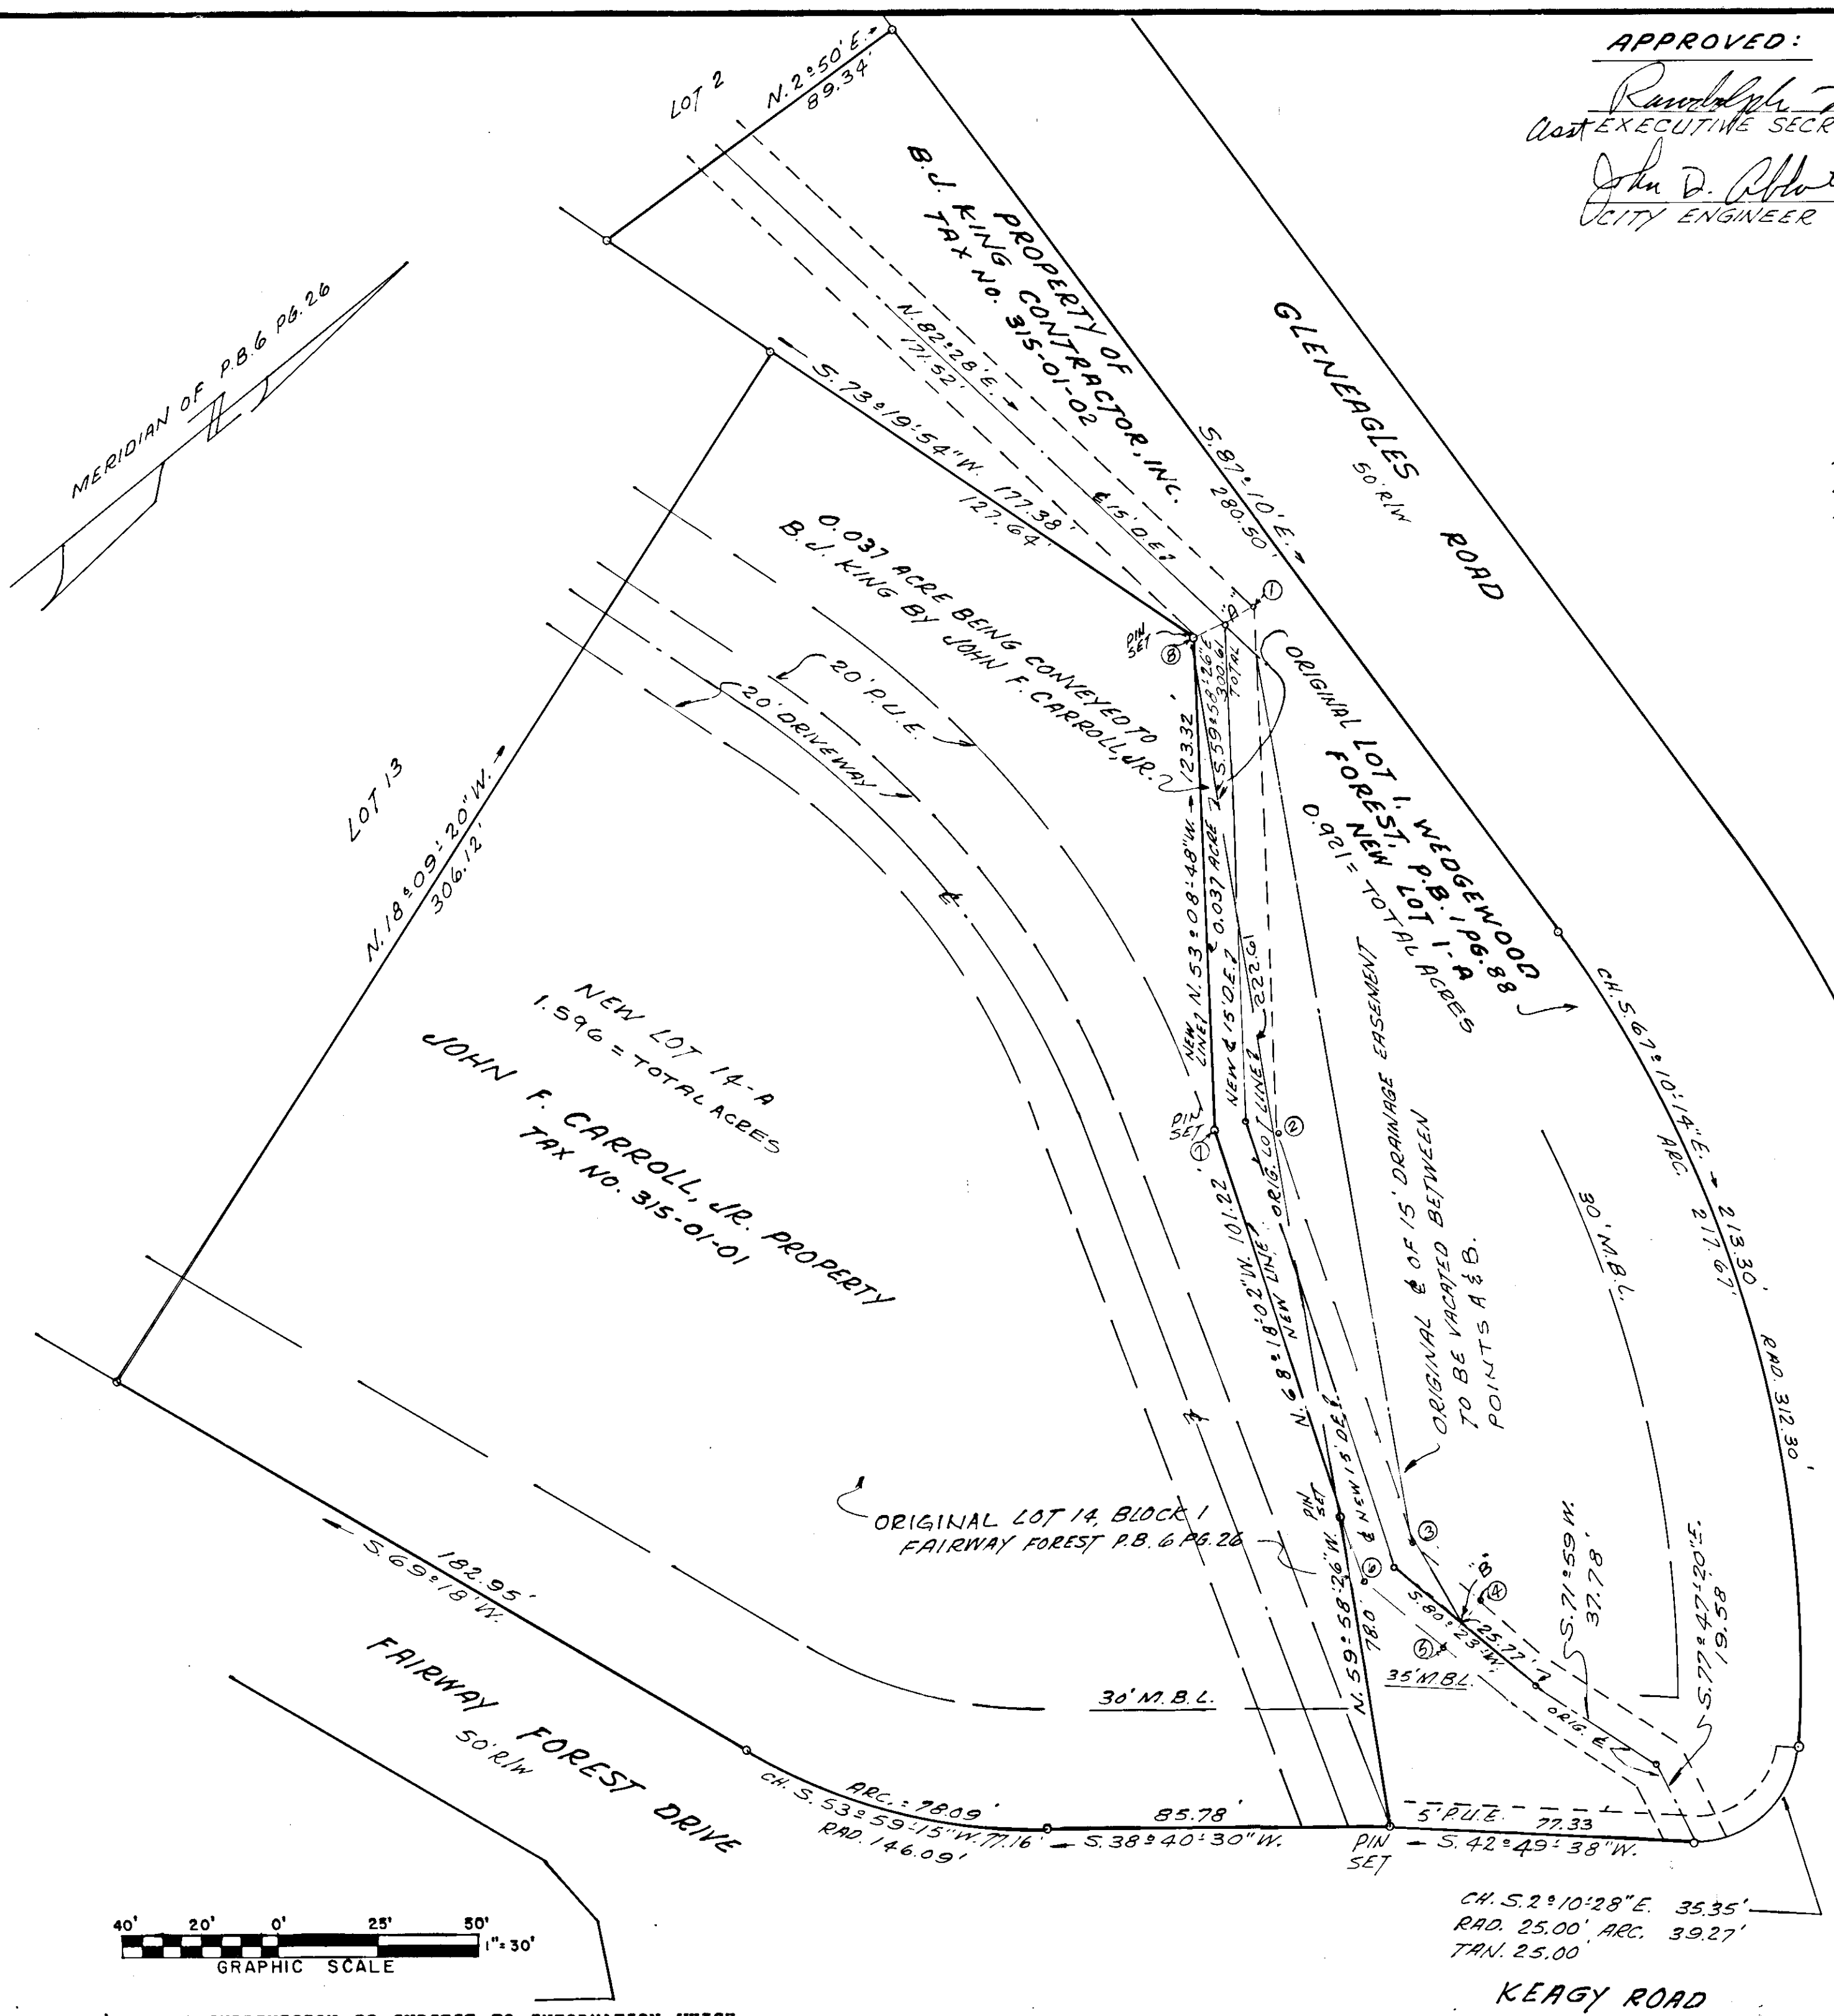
APPROVED:
Randolph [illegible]
Asst EXECUTIVE SECR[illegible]
John D. Abbot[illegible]
CITY ENGINEER

LOT 2
N.2°50'E.
89.34'

PROPERTY OF
B.J. KING CONTRACTOR, INC.
TAX No. 315-01-02

GLENEAGLES ROAD
50' R/W

S.87°10'E.
280.50'

N.82°28'E.
171.52'

℄ 15' D.E.

S.73°19'54"W. 177.38'
127.64'

MERIDIAN OF P.B.6 PG.26

0.037 ACRE BEING CONVEYED TO
B.J. KING BY JOHN F. CARROLL, JR.

PIN SET
⑧
A
①

S.59°58'26"E.
300.61 TOTAL
123.32

ORIGINAL LOT 1, WEDGEWOOD FOREST, P.B.1 PG.88
NEW LOT 1-A
0.921 = TOTAL ACRES

20' P.U.E.
20' DRIVEWAY

LOT 13

N.18°09'20"W.
306.12'

N.53°08'48"W.
NEW LINE
0.037 ACRE
NEW ℄ 15' D.E.
222.61
NEW LOT LINE
ORIG. LOT LINE

NEW LOT 14-A
1.596 = TOTAL ACRES
JOHN F. CARROLL, JR. PROPERTY
TAX NO. 315-01-01

PIN SET
⑦
②

N.68°18'02"W. 101.22
NEW LINE

ORIGINAL ℄ OF 15' DRAINAGE EASEMENT
TO BE VACATED BETWEEN
POINTS A & B.

30' M.B.L.

CH. S.67°10'14"E. 213.30'
ARC. 217.67
RAD. 312.30

N.59°58'26"W. 78.0
NEW ℄ 15' D.E.
PIN SET
⑥

ORIGINAL LOT 14, BLOCK 1
FAIRWAY FOREST P.B.6 PG.26

③
B
④
⑤
S.80°23'W.
25.77
S.71°59'W.
37.78'
S.77°47'20"E.
19.58
35' M.B.L.
ORIG. ℄

S.69°18'W.
182.95'

30' M.B.L.

FAIRWAY FOREST DRIVE
50' R/W

CH. S.53°59'15"W. 77.16'
ARC. 78.09'
RAD. 146.09'
85.78'
S.38°40'30"W.

PIN SET
5' P.U.E.
77.33
S.42°49'38"W.

CH. S.2°10'28"E. 35.35'
RAD. 25.00' ARC. 39.27'
TAN. 25.00'

KEAGY ROAD

40' 20' 0' 25' 50'
1" = 30'
GRAPHIC SCALE

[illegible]